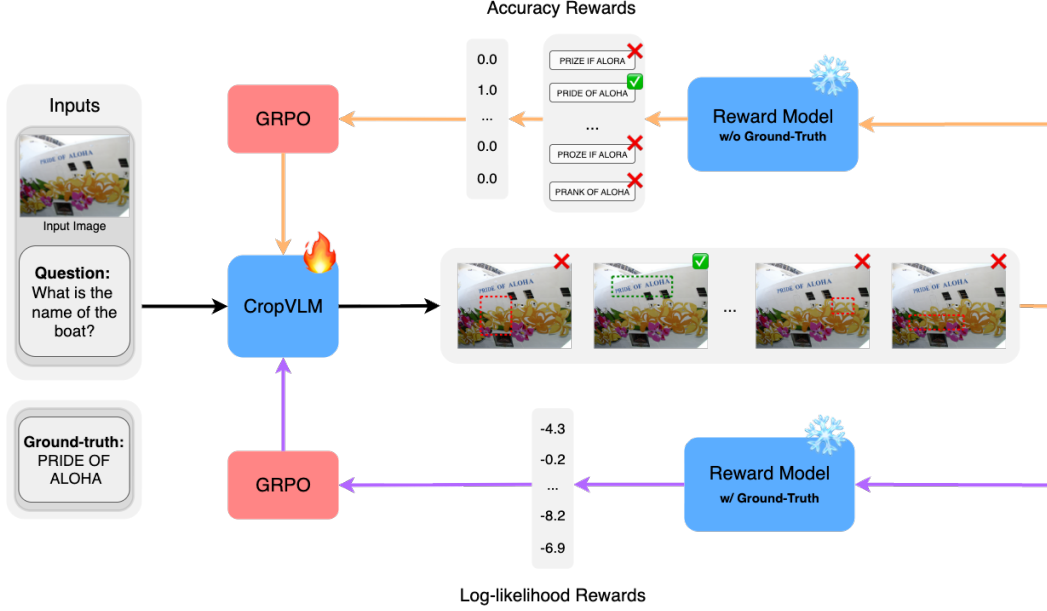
Accuracy Rewards

Inputs

Input Image

Question: What is the name of the boat?

Ground-truth: PRIDE OF ALOHA

GRPO

CropVLM

GRPO

0.0
1.0
...
0.0
0.0

PRIZE IF ALORA
PRIDE OF ALOHA
...
PROZE IF ALORA
PRANK OF ALOHA

Reward Model
w/o Ground-Truth

...

-4.3
-0.2
...
-8.2
-6.9

Reward Model
w/ Ground-Truth

Log-likelihood Rewards